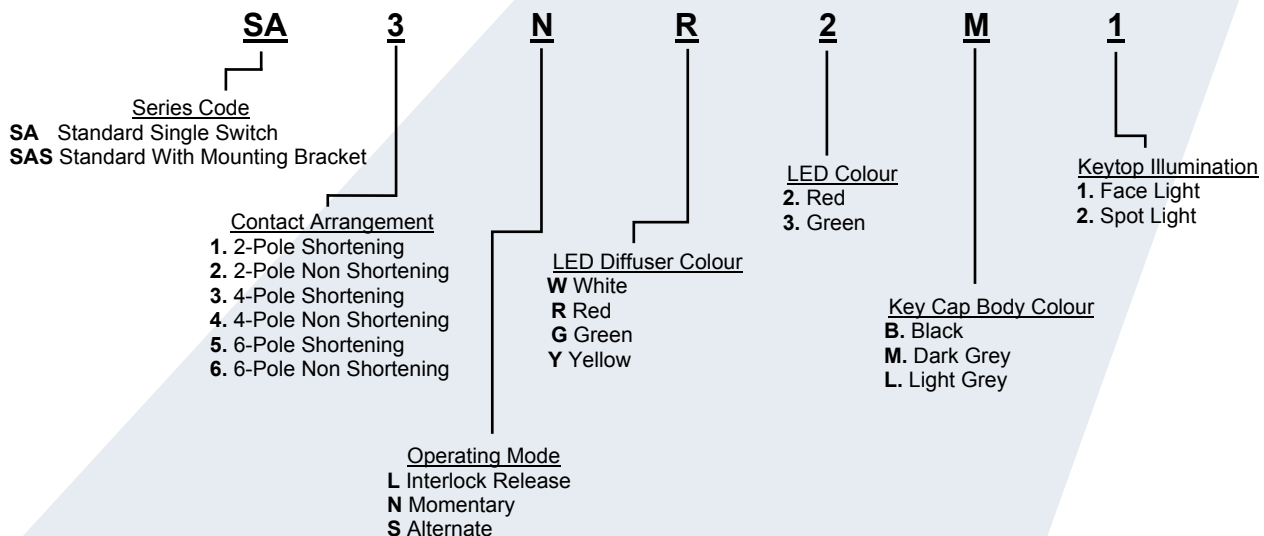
SA 3 N R 2 M 1

Series Code
**SA** Standard Single Switch
**SAS** Standard With Mounting Bracket

Contact Arrangement
**1.** 2-Pole Shortening
**2.** 2-Pole Non Shortening
**3.** 4-Pole Shortening
**4.** 4-Pole Non Shortening
**5.** 6-Pole Shortening
**6.** 6-Pole Non Shortening

Operating Mode
**L** Interlock Release
**N** Momentary
**S** Alternate

LED Diffuser Colour
**W** White
**R** Red
**G** Green
**Y** Yellow

LED Colour
**2.** Red
**3.** Green

Key Cap Body Colour
**B.** Black
**M.** Dark Grey
**L.** Light Grey

Keytop Illumination
**1.** Face Light
**2.** Spot Light